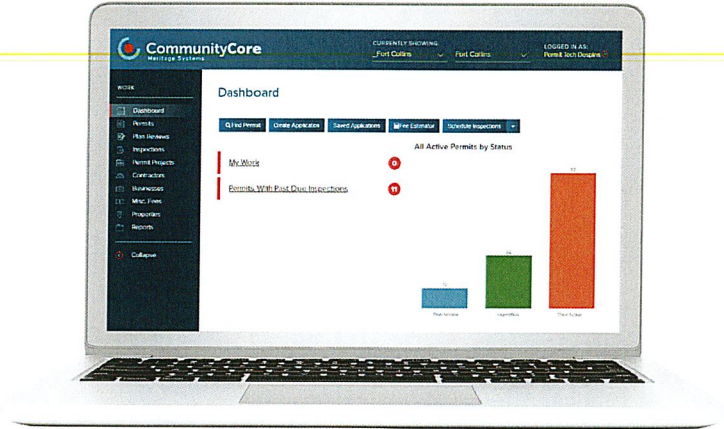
CommunityCore
Heritage Systems

CURRENTLY SHOWING
Fort Collins
Fort Collins

LOGGED IN AS:
Permit Tech Douglas

WORK
Dashboard
Permits
Plan Reviews
Inspections
Permit Projects
Contractors
Businesses
Misc. Fees
Properties
Reports
Collapse

Dashboard

Find Permit
Create Application
Saved Applications
Fee Estimator
Schedule Inspections

My Work
0
Permits With Past Due Inspections
11

All Active Permits by Status
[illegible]
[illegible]
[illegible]
Plan Review
Inspections
Plans Issued